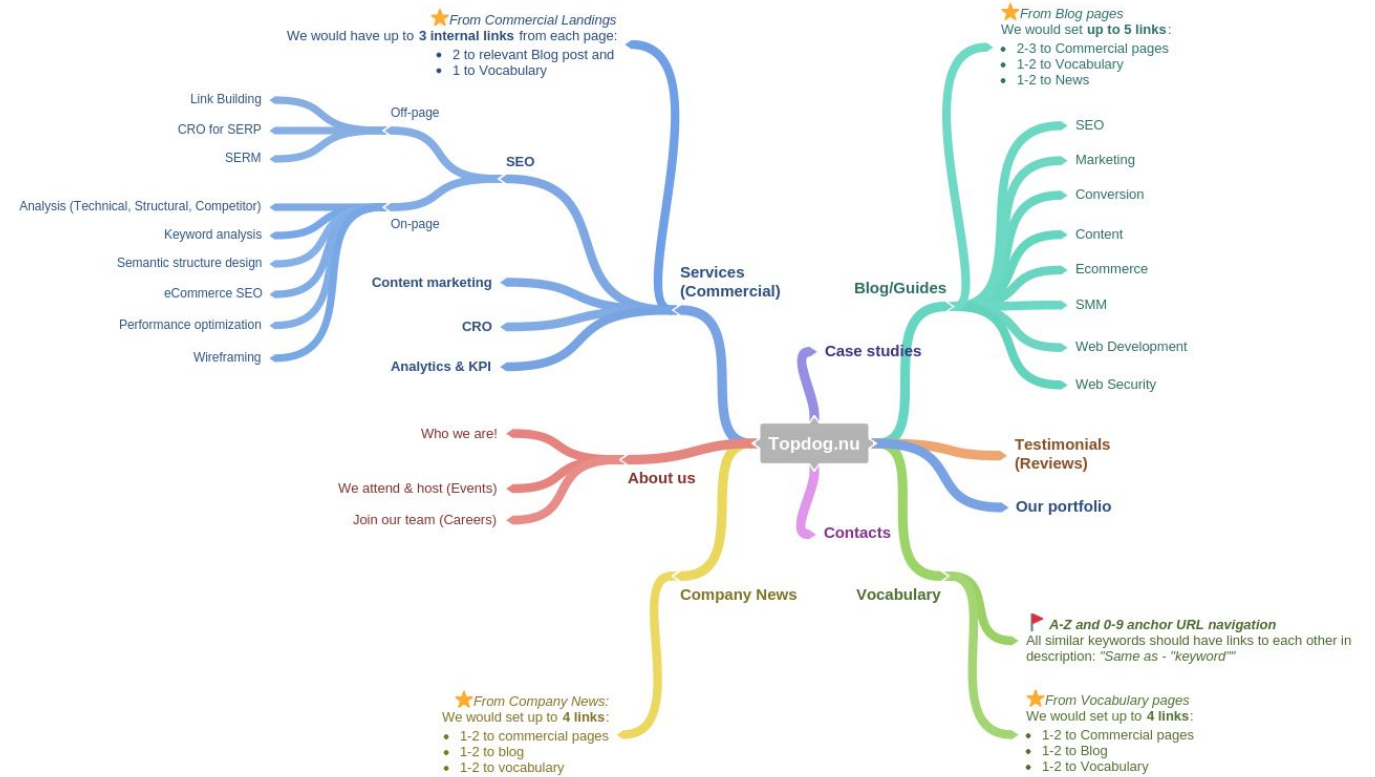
Topdog.nu

Services (Commercial)

From Commercial Landings
We would have up to **3 internal links** from each page:
- 2 to relevant Blog post and
- 1 to Vocabulary

SEO

Off-page
Link Building
CRO for SERP
SERM

On-page
Analysis (Technical, Structural, Competitor)
Keyword analysis
Semantic structure design
eCommerce SEO
Performance optimization
Wireframing

Content marketing
CRO
Analytics & KPI

Blog/Guides

From Blog pages
We would set **up to 5 links**:
- 2-3 to Commercial pages
- 1-2 to Vocabulary
- 1-2 to News

SEO
Marketing
Conversion
Content
Ecommerce
SMM
Web Development
Web Security

Case studies

About us
Who we are!
We attend & host (Events)
Join our team (Careers)

Testimonials (Reviews)

Our portfolio

Contacts

Company News

From Company News:
We would set up to **4 links**:
- 1-2 to commercial pages
- 1-2 to blog
- 1-2 to vocabulary

Vocabulary

A-Z and 0-9 anchor URL navigation
All similar keywords should have links to each other in description: "Same as - "keyword""

From Vocabulary pages
We would set up to **4 links**:
- 1-2 to Commercial pages
- 1-2 to Blog
- 1-2 to Vocabulary